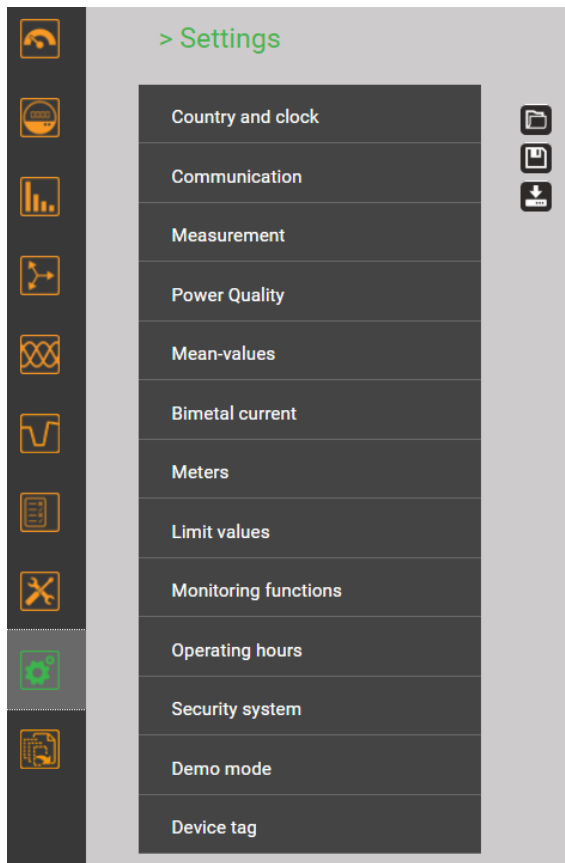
> Settings

Country and clock

Communication

Measurement

Power Quality

Mean-values

Bimetal current

Meters

Limit values

Monitoring functions

Operating hours

Security system

Demo mode

Device tag